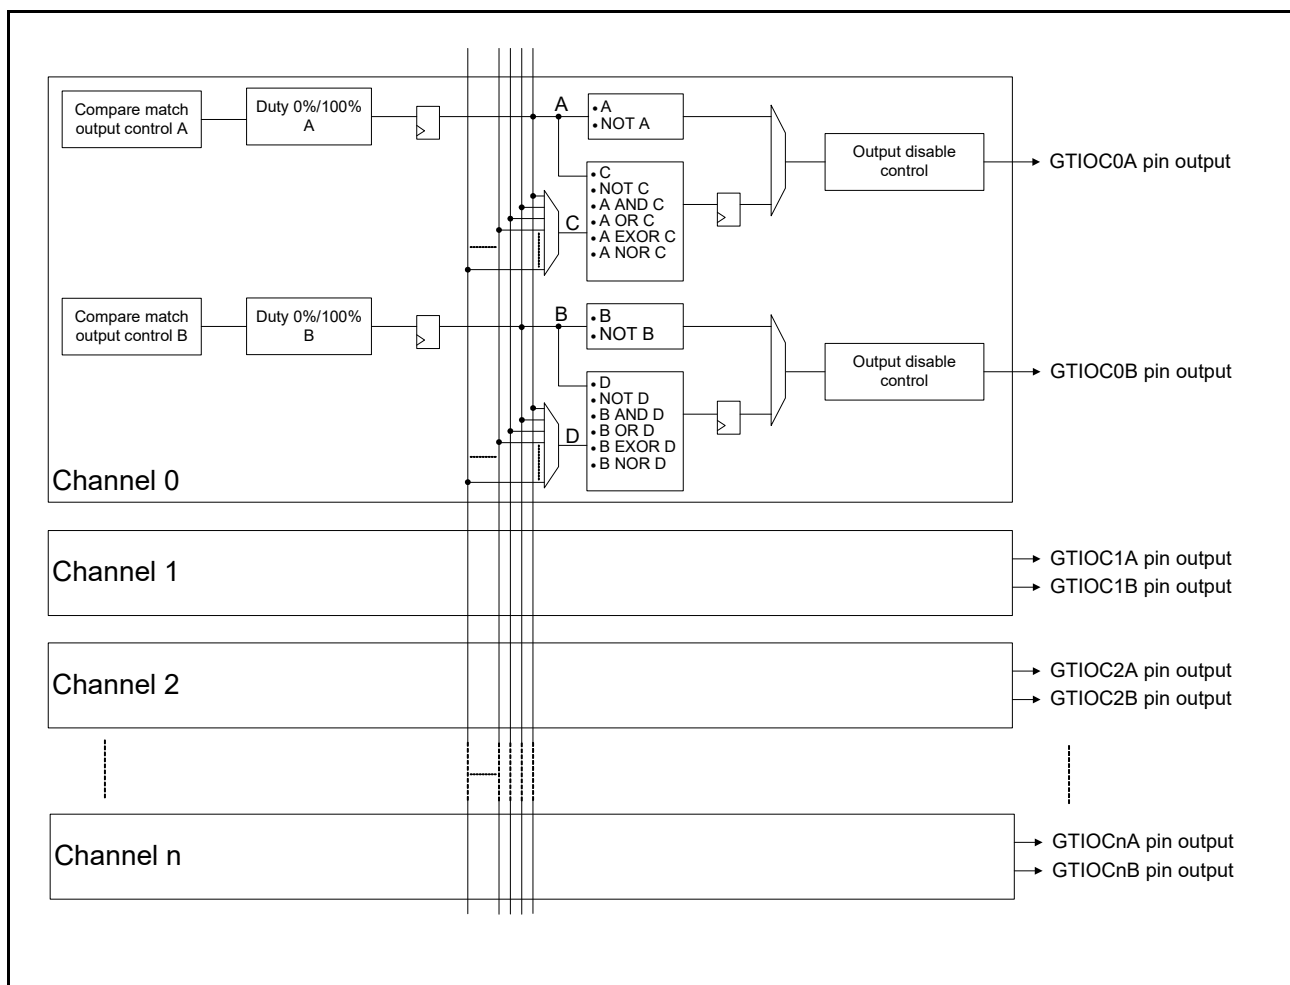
Compare match output control A

Duty 0%/100% A

A

• A
• NOT A

• C
• NOT C
• A AND C
• A OR C
• A EXOR C
• A NOR C

C

Output disable control

GTIOC0A pin output

Compare match output control B

Duty 0%/100% B

B

• B
• NOT B

• D
• NOT D
• B AND D
• B OR D
• B EXOR D
• B NOR D

D

Output disable control

GTIOC0B pin output

Channel 0

Channel 1

GTIOC1A pin output
GTIOC1B pin output

Channel 2

GTIOC2A pin output
GTIOC2B pin output

Channel n

GTIOCnA pin output
GTIOCnB pin output